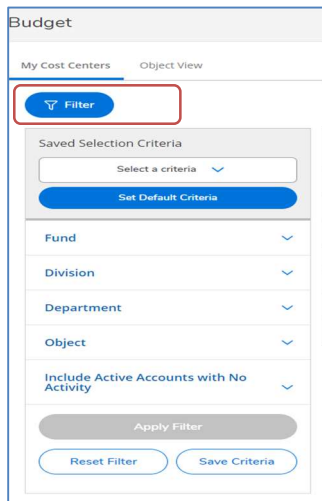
Budget

My Cost Centers

Object View

Filter

Saved Selection Criteria

Select a criteria

Set Default Criteria

Fund

Division

Department

Object

Include Active Accounts with No Activity

Apply Filter

Reset Filter

Save Criteria